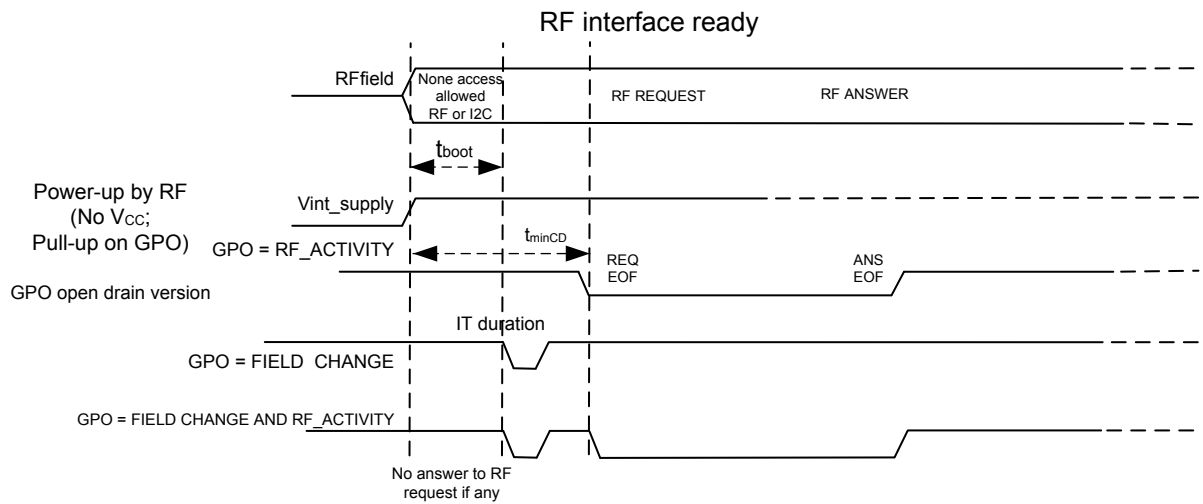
RF interface ready

RFfield

None access allowed RF or I2C

RF REQUEST

RF ANSWER

$t_{boot}$

Power-up by RF (No $V_{CC}$; Pull-up on GPO)

Vint_supply

GPO = RF_ACTIVITY

$t_{minCD}$

REQ EOF

ANS EOF

GPO open drain version

IT duration

GPO = FIELD CHANGE

GPO = FIELD CHANGE AND RF_ACTIVITY

No answer to RF request if any